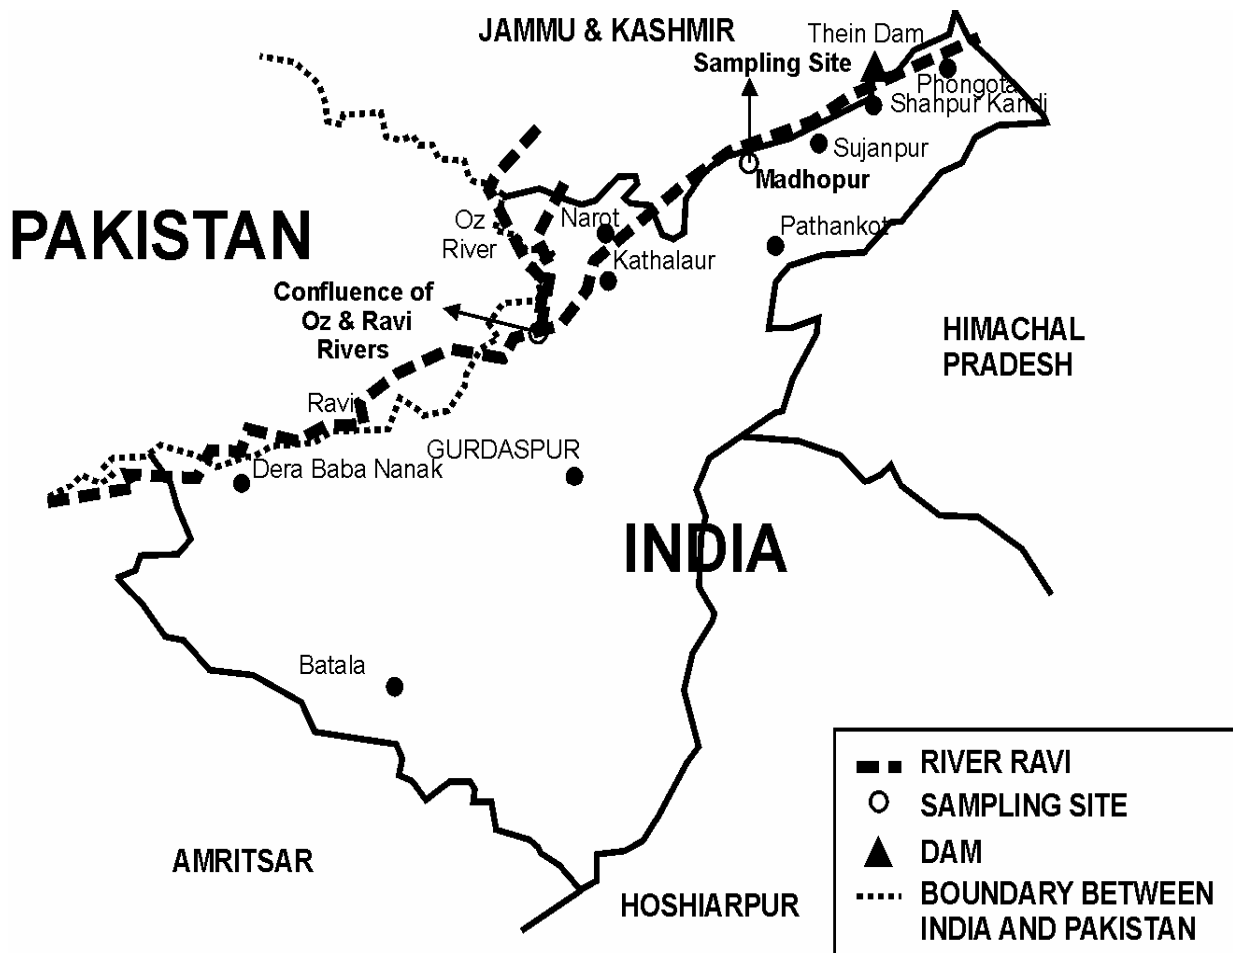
JAMMU & KASHMIR

Thein Dam

Sampling Site

Phongota

Shahpur Kandi

Sujanpur

Madhopur

PAKISTAN

Oz River

Narot

Kathalaur

Pathankot

Confluence of Oz & Ravi Rivers

HIMACHAL PRADESH

Ravi

GURDASPUR

Dera Baba Nanak

INDIA

Batala

AMRITSAR

HOSHIARPUR

RIVER RAVI
SAMPLING SITE
DAM
BOUNDARY BETWEEN INDIA AND PAKISTAN